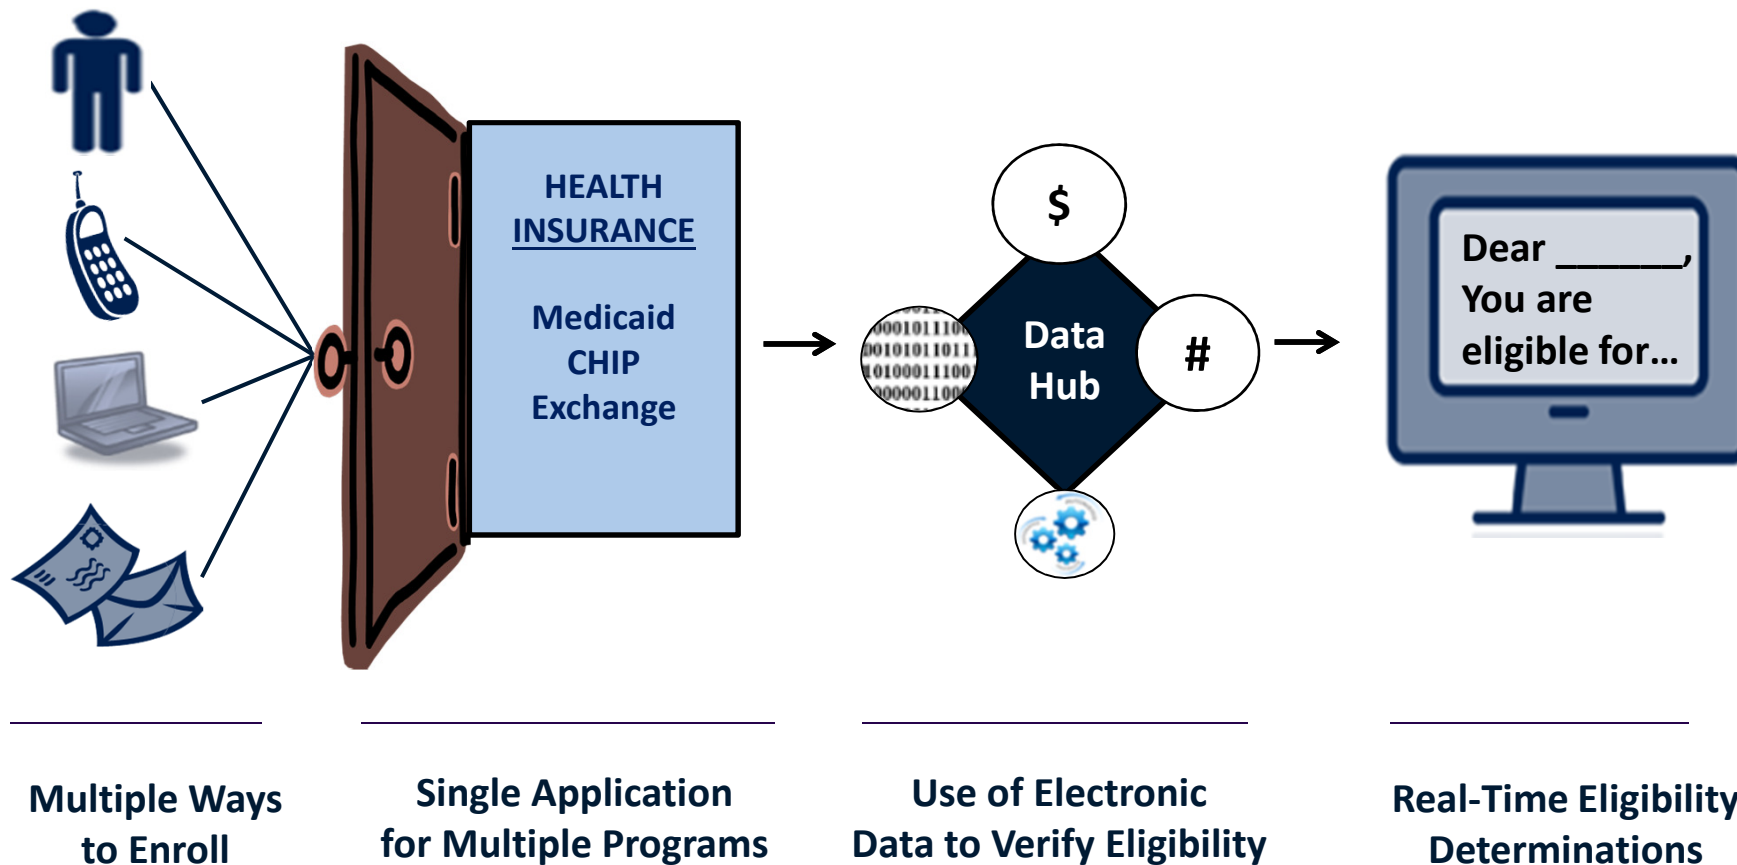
HEALTH INSURANCE

Medicaid
CHIP
Exchange

$

0001011100
0010101011
1010001110
0000110

Data Hub

#

Dear ______,
You are eligible for…

Multiple Ways to Enroll

Single Application for Multiple Programs

Use of Electronic Data to Verify Eligibility

Real-Time Eligibility Determinations